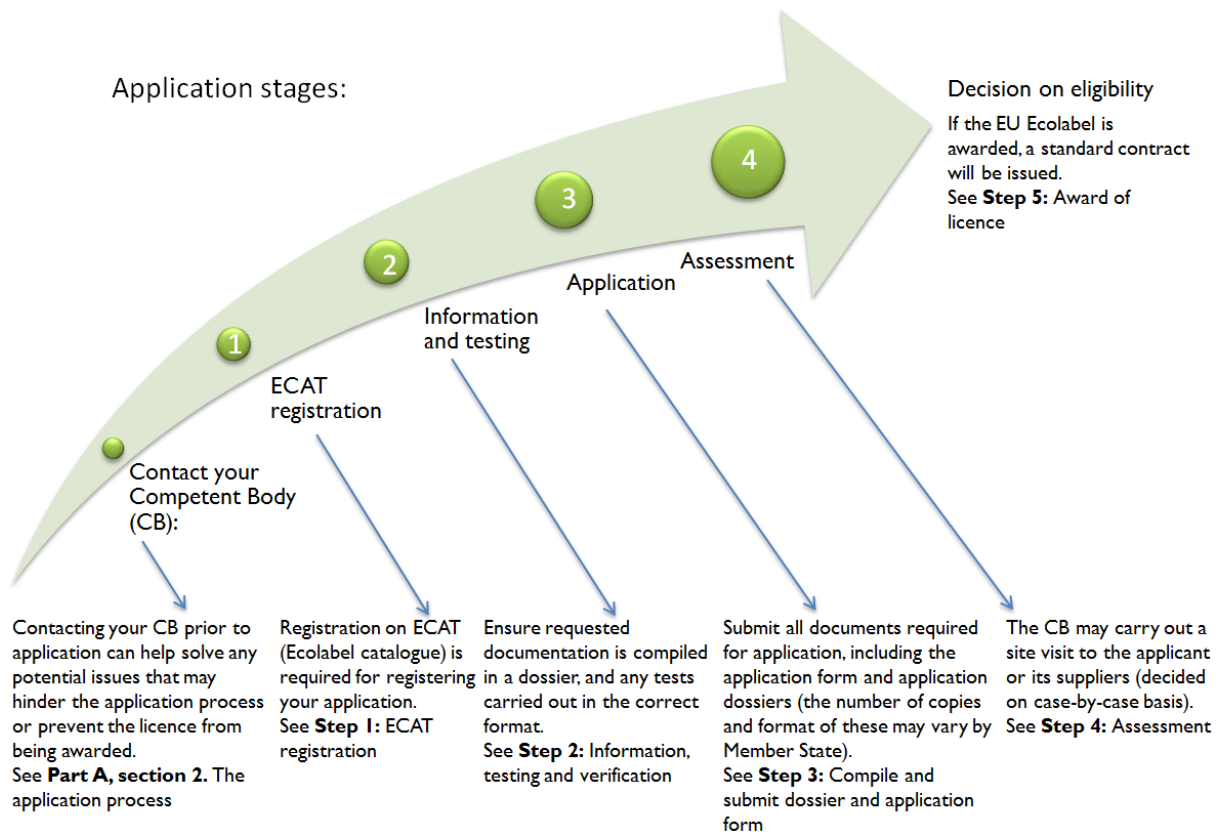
Application stages:

Decision on eligibility

If the EU Ecolabel is awarded, a standard contract will be issued.
See **Step 5:** Award of licence

4

3

2

1

Assessment

Application

Information and testing

ECAT registration

Contact your Competent Body (CB):

Contacting your CB prior to application can help solve any potential issues that may hinder the application process or prevent the licence from being awarded.
See **Part A, section 2.** The application process

Registration on ECAT (Ecolabel catalogue) is required for registering your application.
See **Step 1:** ECAT registration

Ensure requested documentation is compiled in a dossier, and any tests carried out in the correct format.
See **Step 2:** Information, testing and verification

Submit all documents required for application, including the application form and application dossiers (the number of copies and format of these may vary by Member State).
See **Step 3:** Compile and submit dossier and application form

The CB may carry out a site visit to the applicant or its suppliers (decided on case-by-case basis).
See **Step 4:** Assessment